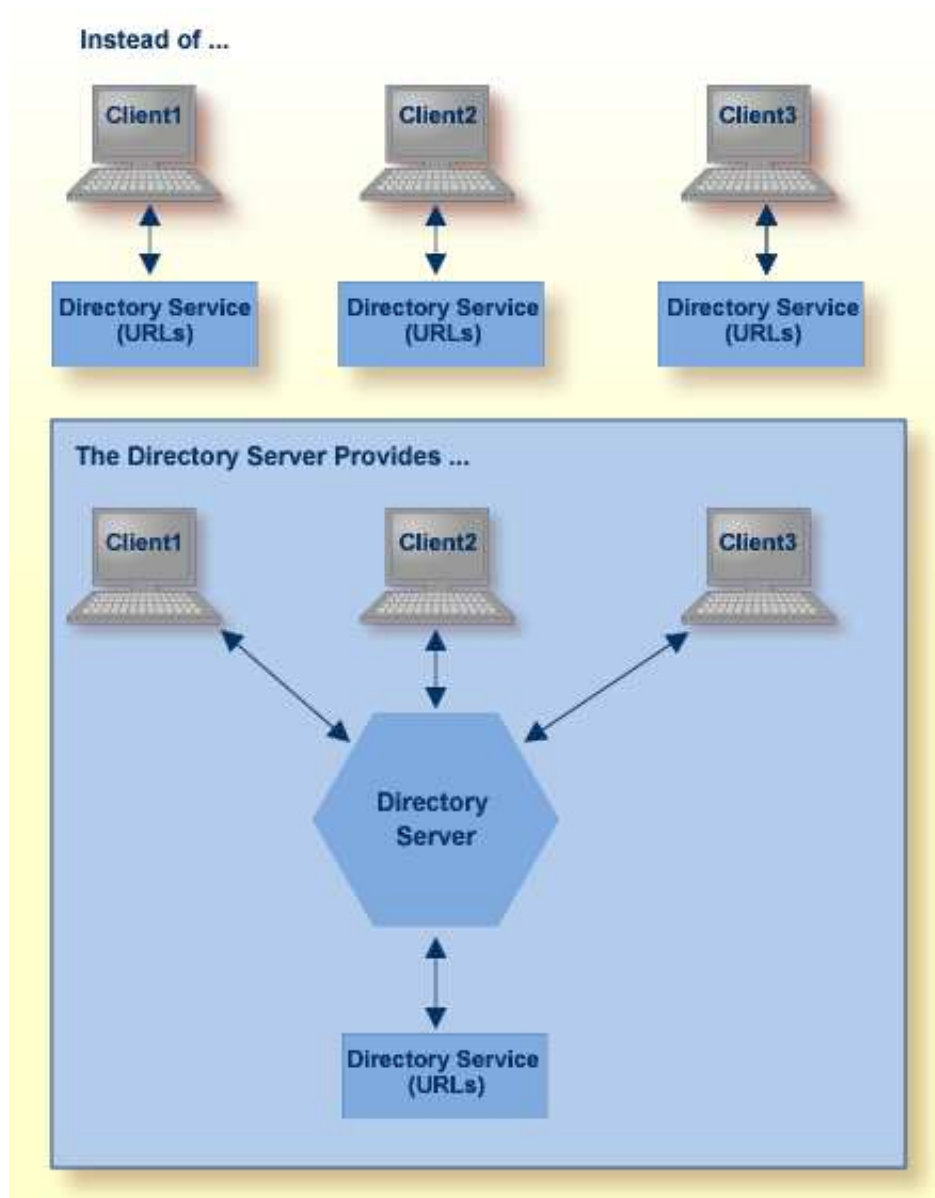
Instead of ...

Client1

Client2

Client3

Directory Service (URLs)

Directory Service (URLs)

Directory Service (URLs)

The Directory Server Provides ...

Client1

Client2

Client3

Directory Server

Directory Service (URLs)